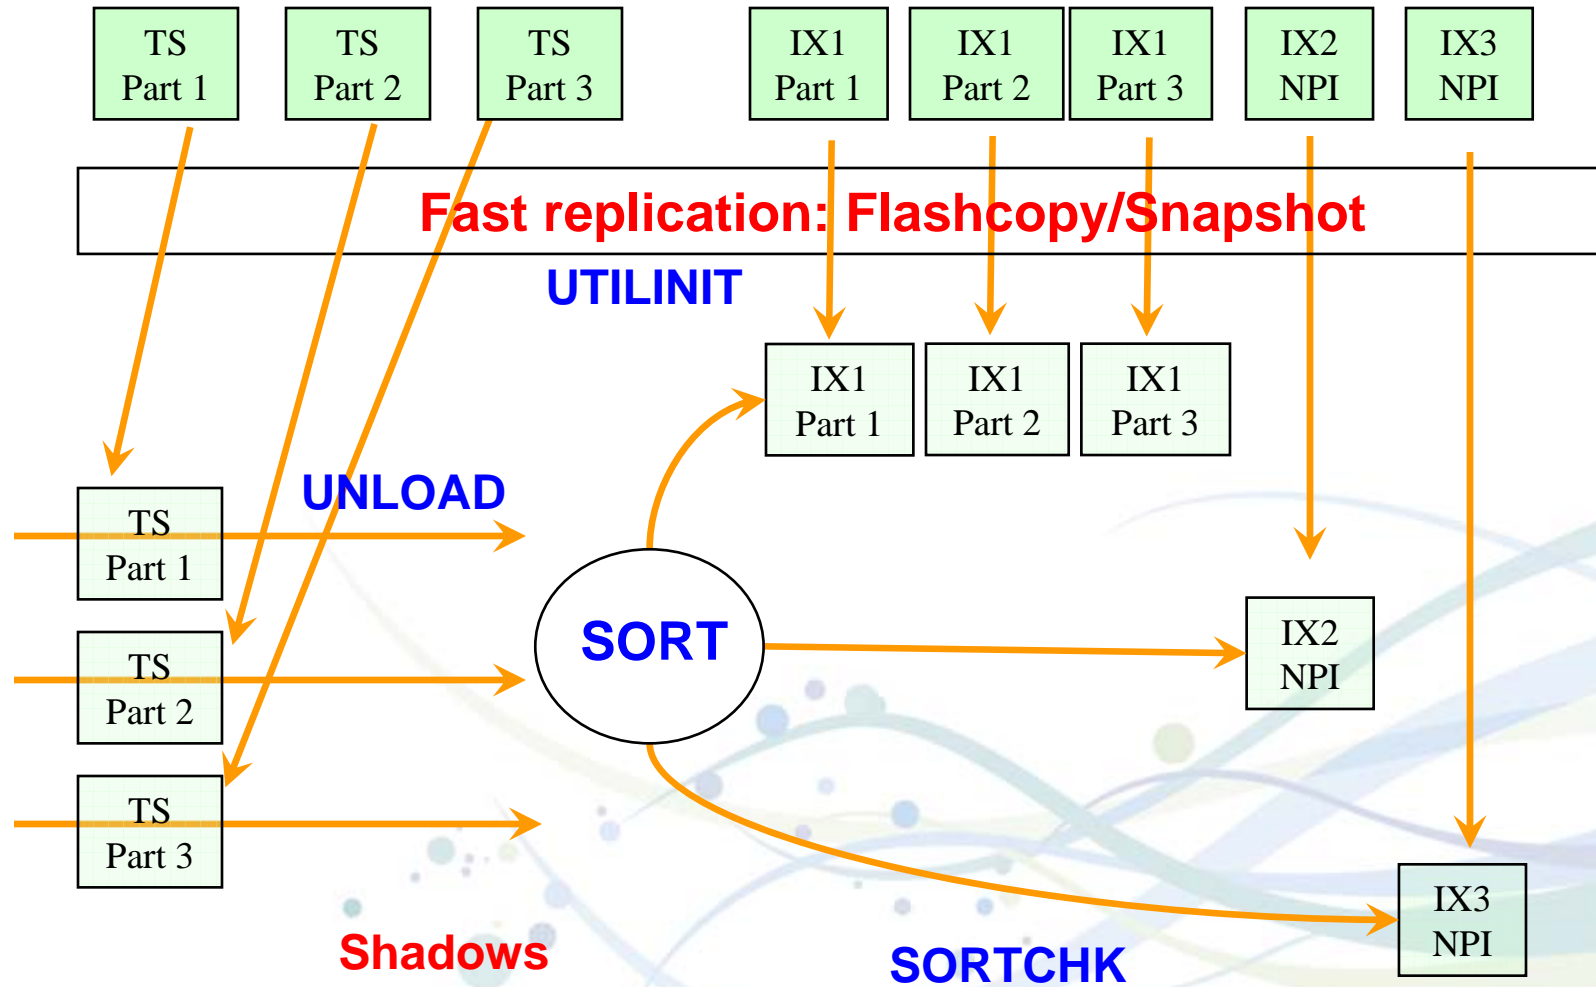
TS
Part 1

TS
Part 2

TS
Part 3

IX1
Part 1

IX1
Part 2

IX1
Part 3

IX2
NPI

IX3
NPI

Fast replication: Flashcopy/Snapshot

UTILINIT

IX1
Part 1

IX1
Part 2

IX1
Part 3

UNLOAD

TS
Part 1

TS
Part 2

TS
Part 3

SORT

IX2
NPI

IX3
NPI

Shadows

SORTCHK